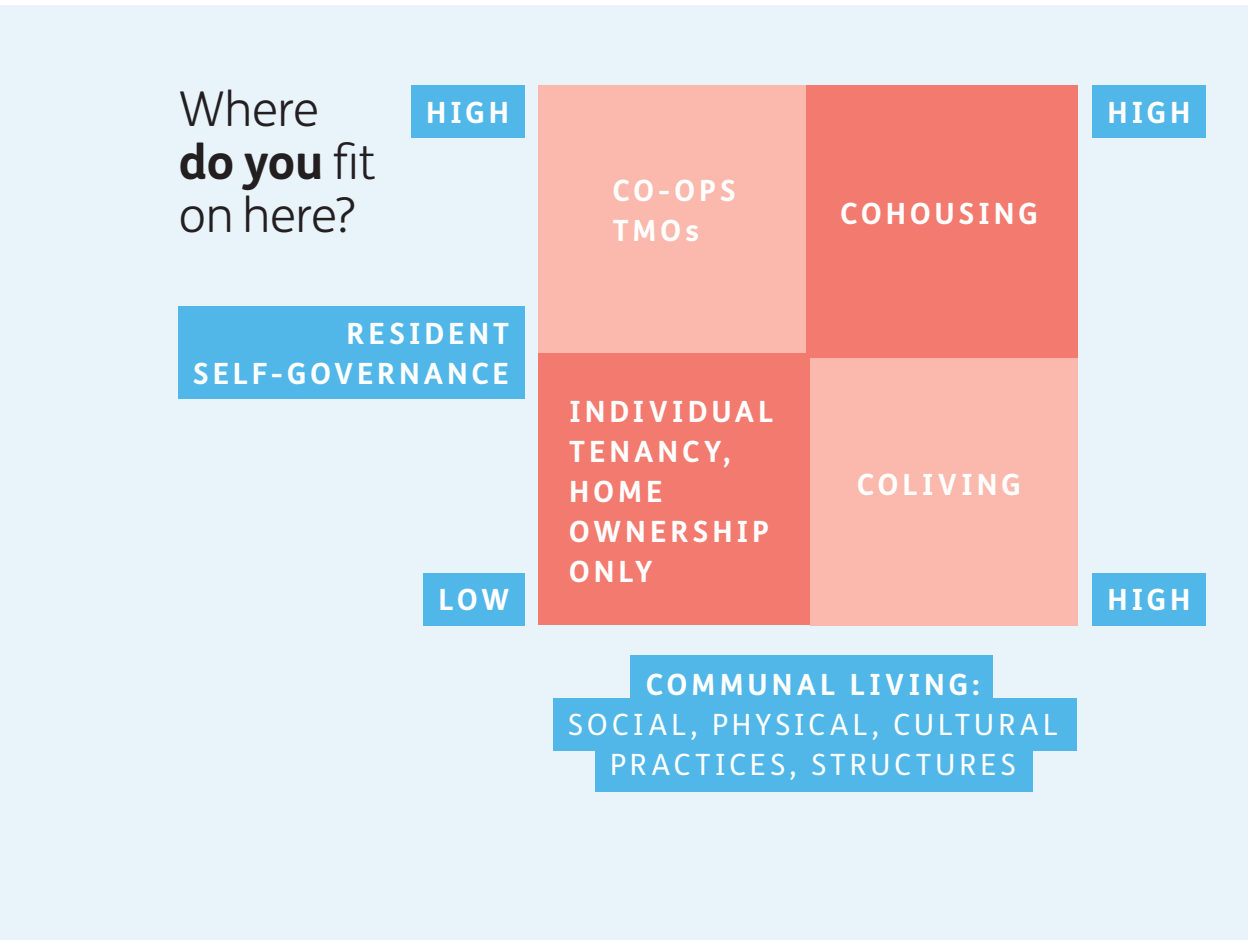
Where **do you** fit on here?

HIGH

HIGH

CO-OPS
TMOs

COHOUSING

RESIDENT
SELF-GOVERNANCE

INDIVIDUAL TENANCY, HOME OWNERSHIP ONLY

COLIVING

LOW

HIGH

COMMUNAL LIVING:
SOCIAL, PHYSICAL, CULTURAL PRACTICES, STRUCTURES